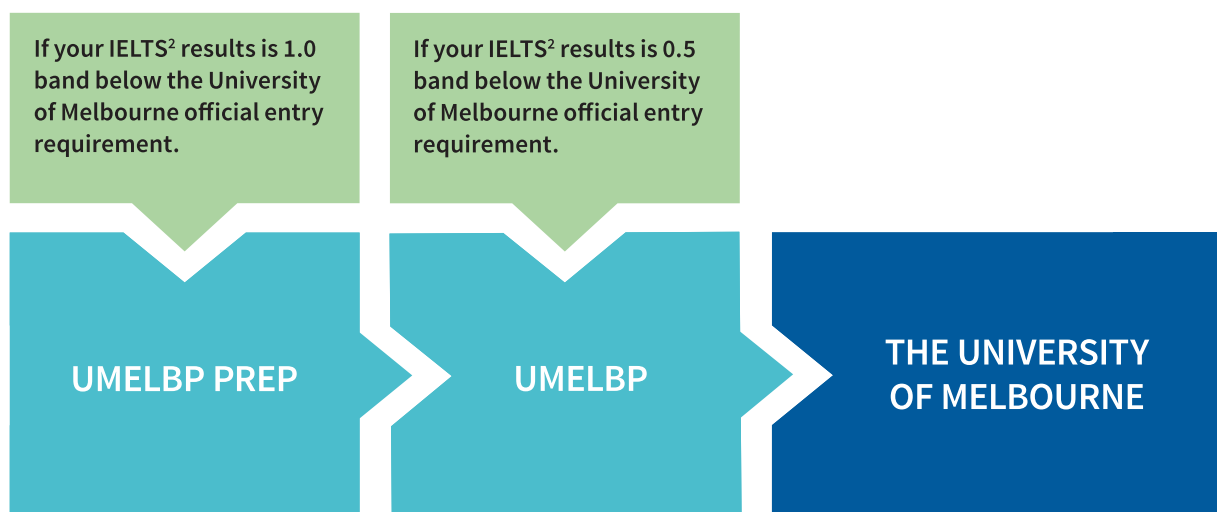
If your IELTS$^2$ results is 1.0 band below the University of Melbourne official entry requirement.

If your IELTS$^2$ results is 0.5 band below the University of Melbourne official entry requirement.

UMELBP PREP

UMELBP

THE UNIVERSITY OF MELBOURNE